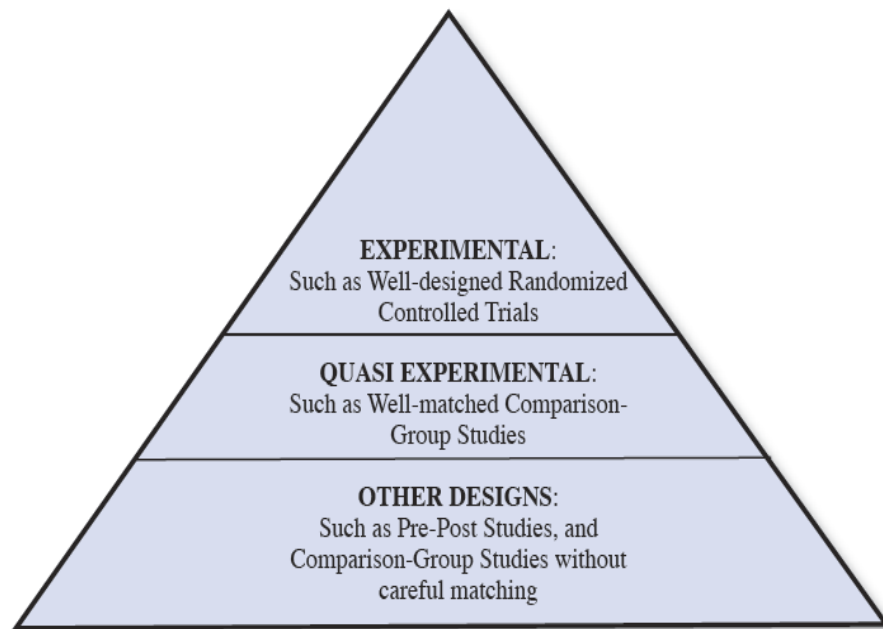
EXPERIMENTAL:
Such as Well-designed Randomized Controlled Trials

QUASI EXPERIMENTAL:
Such as Well-matched Comparison-Group Studies

OTHER DESIGNS:
Such as Pre-Post Studies, and Comparison-Group Studies without careful matching